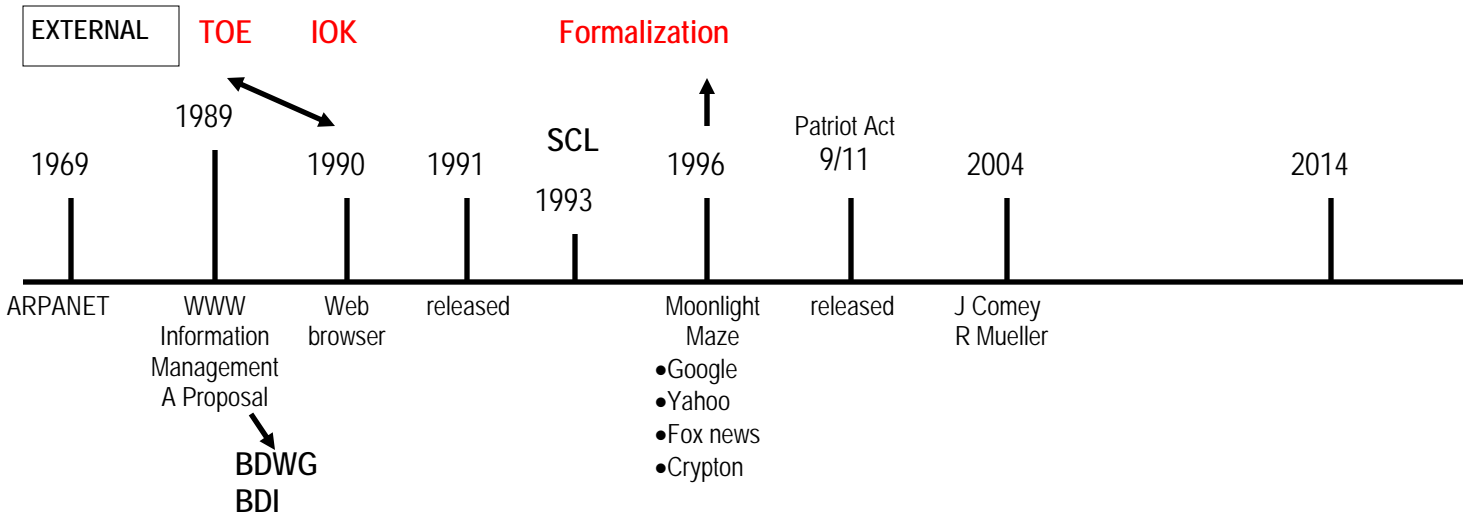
EXTERNAL

TOE IOK Formalization

1989

SCL

Patriot Act
9/11

1969 1990 1991 1993 1996 2004 2014

ARPANET

WWW
Information
Management
A Proposal

BDWG
BDI

Web
browser

released

Moonlight
Maze
•Google
•Yahoo
•Fox news
•Crypton

released

J Comey
R Mueller